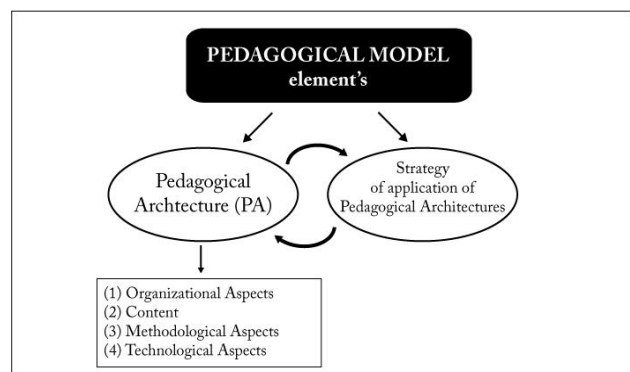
PEDAGOGICAL MODEL
element's

Pedagogical Archtecture (PA)

Strategy of application of Pedagogical Architectures

(1) Organizational Aspects
(2) Content
(3) Methodological Aspects
(4) Technological Aspects